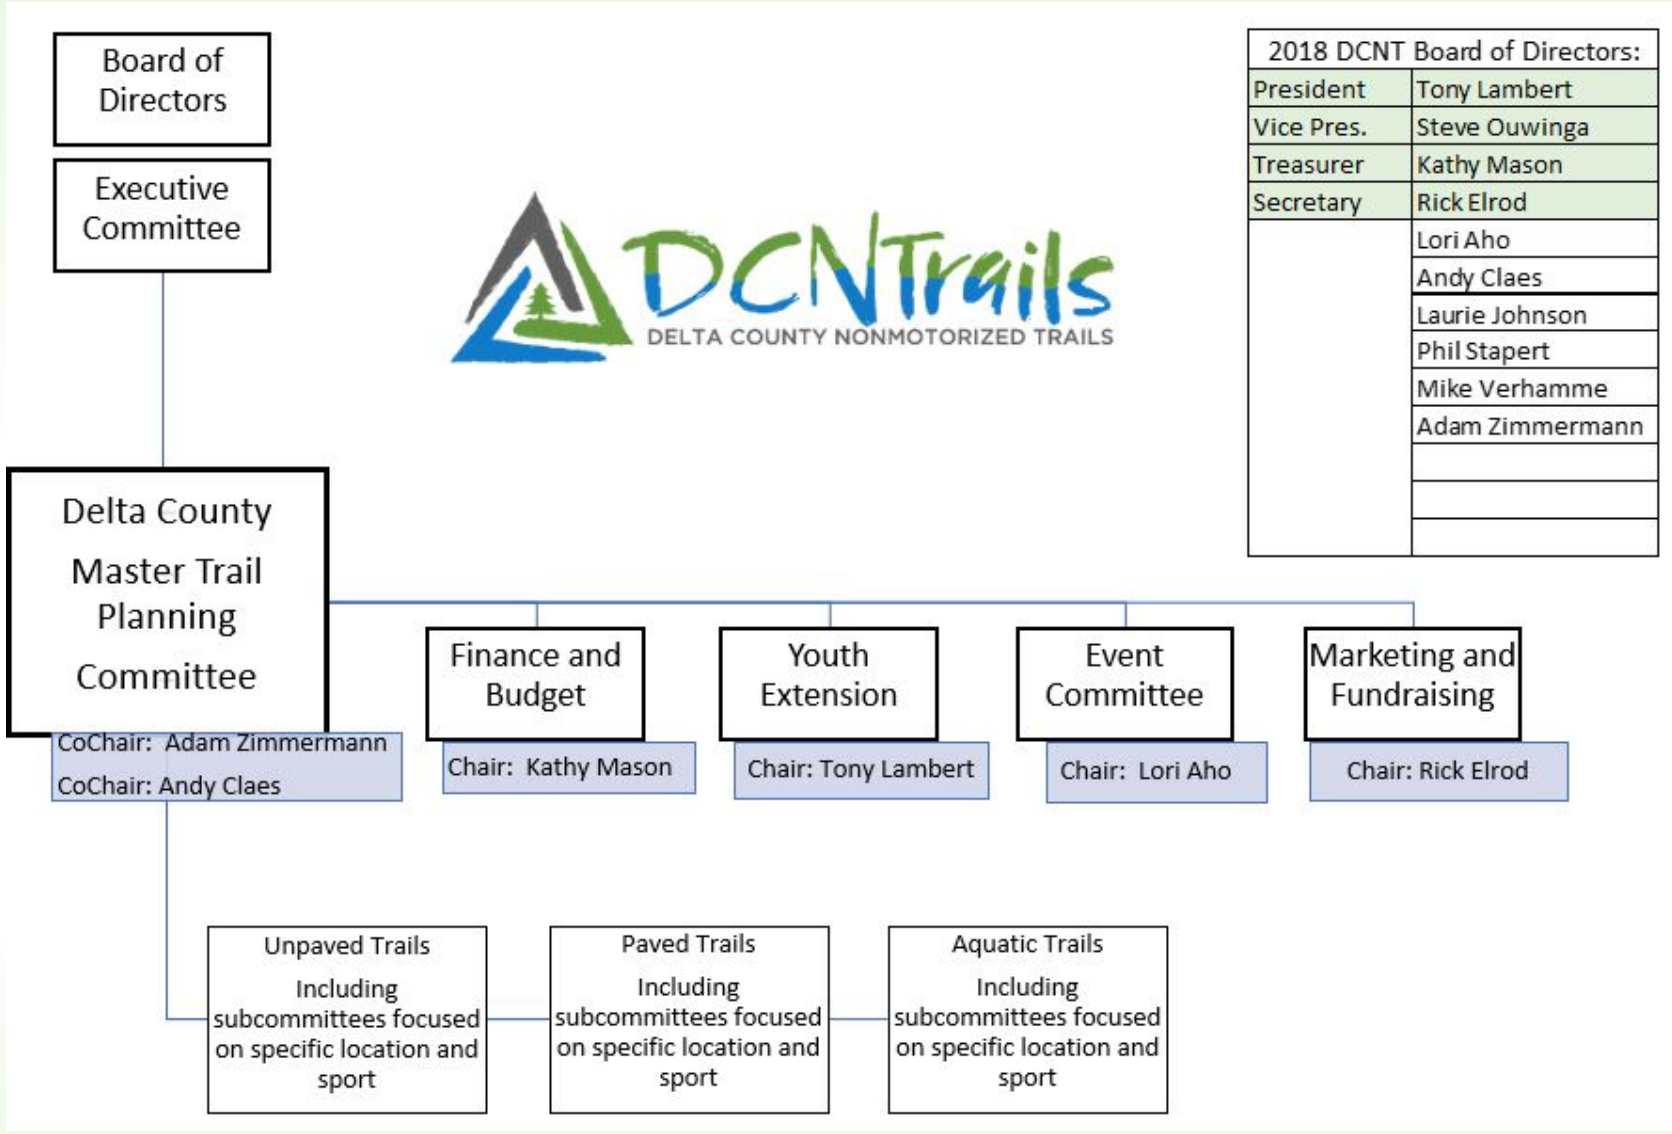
Board of Directors

Executive Committee

DCNTrails
DELTA COUNTY NONMOTORIZED TRAILS

| 2018 DCNT Board of Directors: | |
|---|---|
| President | Tony Lambert |
| Vice Pres. | Steve Ouwinga |
| Treasurer | Kathy Mason |
| Secretary | Rick Elrod |
| | Lori Aho |
| | Andy Claes |
| | Laurie Johnson |
| | Phil Stapert |
| | Mike Verhamme |
| | Adam Zimmermann |
| | |
| | |
| | |

Delta County Master Trail Planning Committee

CoChair: Adam Zimmermann
CoChair: Andy Claes

Finance and Budget
Chair: Kathy Mason

Youth Extension
Chair: Tony Lambert

Event Committee
Chair: Lori Aho

Marketing and Fundraising
Chair: Rick Elrod

Unpaved Trails
Including subcommittees focused on specific location and sport

Paved Trails
Including subcommittees focused on specific location and sport

Aquatic Trails
Including subcommittees focused on specific location and sport